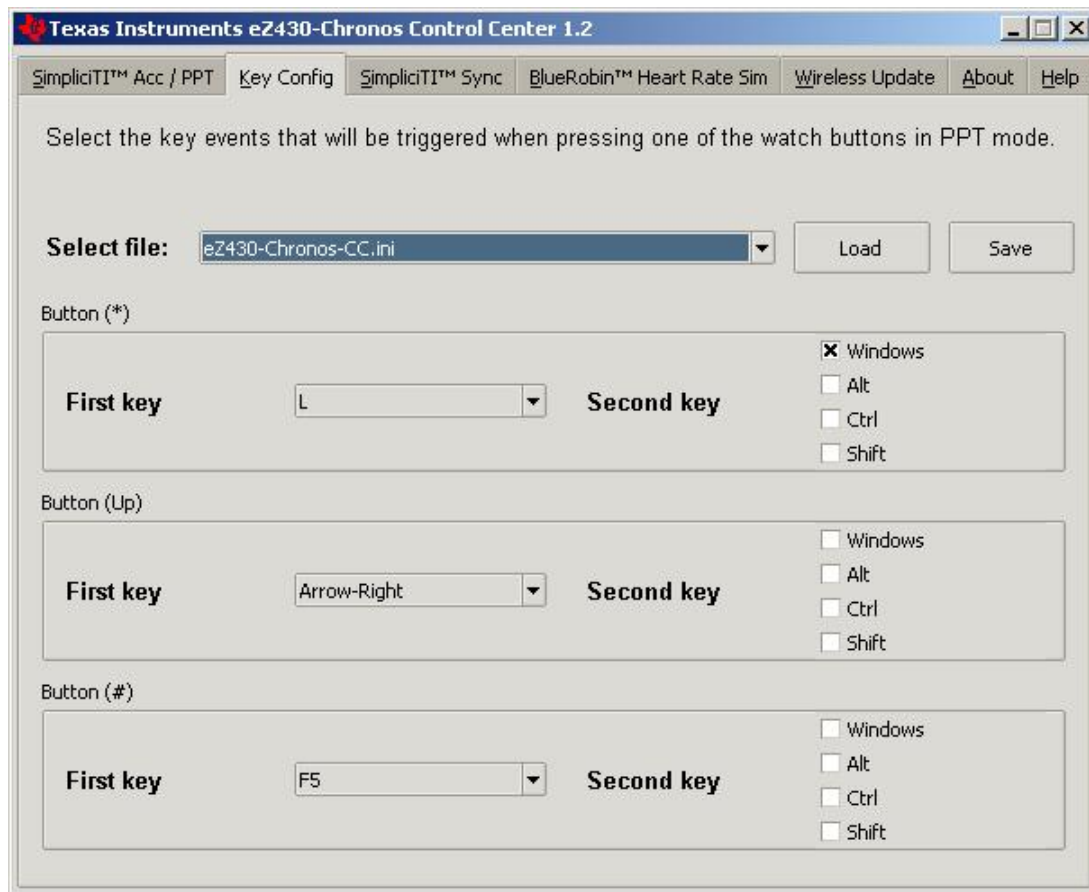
Texas Instruments eZ430-Chronos Control Center 1.2

SimpliciTI™ Acc / PPT | Key Config | SimpliciTI™ Sync | BlueRobin™ Heart Rate Sim | Wireless Update | About | Help

Select the key events that will be triggered when pressing one of the watch buttons in PPT mode.

Select file: eZ430-Chronos-CC.ini
Load
Save

Button (*)
First key L
Second key
☒ Windows
☐ Alt
☐ Ctrl
☐ Shift

Button (Up)
First key Arrow-Right
Second key
☐ Windows
☐ Alt
☐ Ctrl
☐ Shift

Button (#)
First key F5
Second key
☐ Windows
☐ Alt
☐ Ctrl
☐ Shift